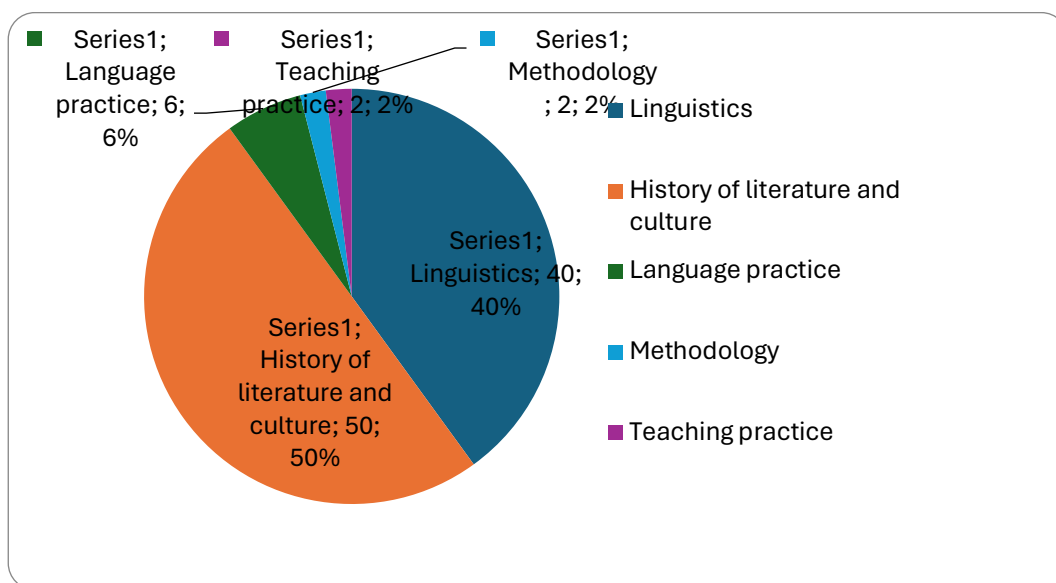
Series1; Language practice; 6; 6%

Series1; Teaching practice; 2; 2%

Series1; Methodology ; 2; 2%

Series1; Linguistics; 40; 40%

Series1; History of literature and culture; 50; 50%

Linguistics

History of literature and culture

Language practice

Methodology

Teaching practice